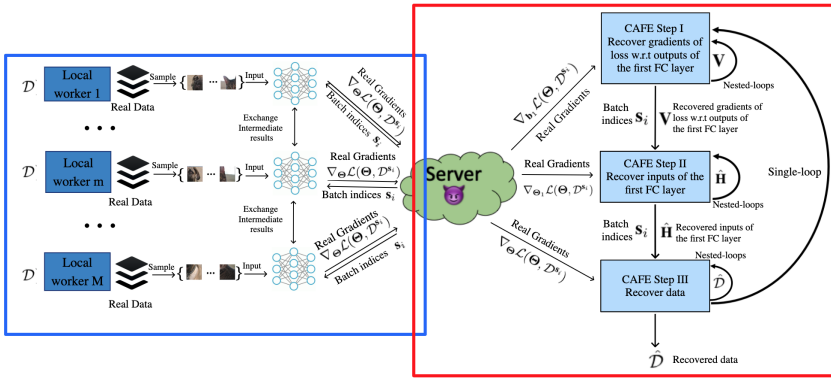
$\mathcal{D}^1$ Local worker 1 Sample { ... } Input Real Data

$\nabla_{\Theta}\mathcal{L}(\Theta, \mathcal{D}^{\mathbf{s}_i})$ Real Gradients

Batch indices $\mathbf{s}_i$

• • •

Exchange Intermediate results

$\mathcal{D}^m$ Local worker m Sample { ... } Input Real Data

Real Gradients $\nabla_{\Theta}\mathcal{L}(\Theta, \mathcal{D}^{\mathbf{s}_i})$ Batch indices $\mathbf{s}_i$

• • •

Exchange Intermediate results

$\mathcal{D}^M$ Local worker M Sample { ... } Input Real Data

Real Gradients $\nabla_{\Theta}\mathcal{L}(\Theta, \mathcal{D}^{\mathbf{s}_i})$ Batch indices $\mathbf{s}_i$

Server

$\nabla_{\mathbf{b}_1}\mathcal{L}(\Theta, \mathcal{D}^{\mathbf{s}_i})$ Real Gradients

CAFE Step I Recover gradients of loss w.r.t outputs of the first FC layer

$\mathbf{V}$

Nested-loops

Batch indices $\mathbf{s}_i$

$\mathbf{V}$ Recovered gradients of loss w.r.t outputs of the first FC layer

Real Gradients $\nabla_{\Theta_1}\mathcal{L}(\Theta, \mathcal{D}^{\mathbf{s}_i})$

CAFE Step II Recover inputs of the first FC layer

$\hat{\mathbf{H}}$

Nested-loops

Single-loop

Batch indices $\mathbf{s}_i$

$\hat{\mathbf{H}}$ Recovered inputs of the first FC layer

Real Gradients $\nabla_{\Theta}\mathcal{L}(\Theta, \mathcal{D}^{\mathbf{s}_i})$

Nested-loops

CAFE Step III Recover data

$\hat{\mathcal{D}}$

$\hat{\mathcal{D}}$ Recovered data